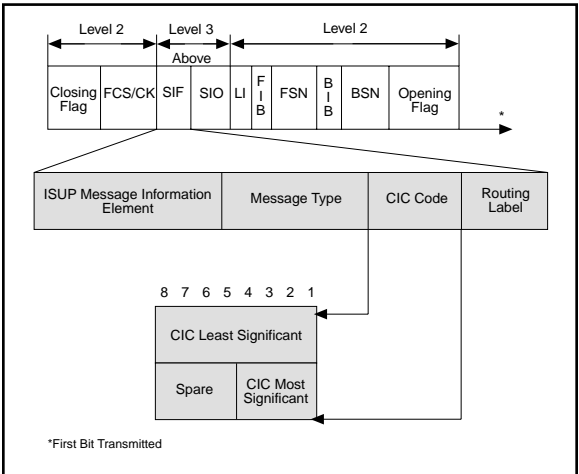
Level 2

Level 3 Above

Level 2

| Closing Flag | FCS/CK | SIF | SIO | LI | FIB | FSN | BIB | BSN | Opening Flag |
|---|---|---|---|---|---|---|---|---|---|

*

| ISUP Message Information Element | Message Type | CIC Code | Routing Label |
|---|---|---|---|

8 7 6 5 4 3 2 1

| CIC Least Significant | |
|---|---|
| Spare | CIC Most Significant |

*First Bit Transmitted